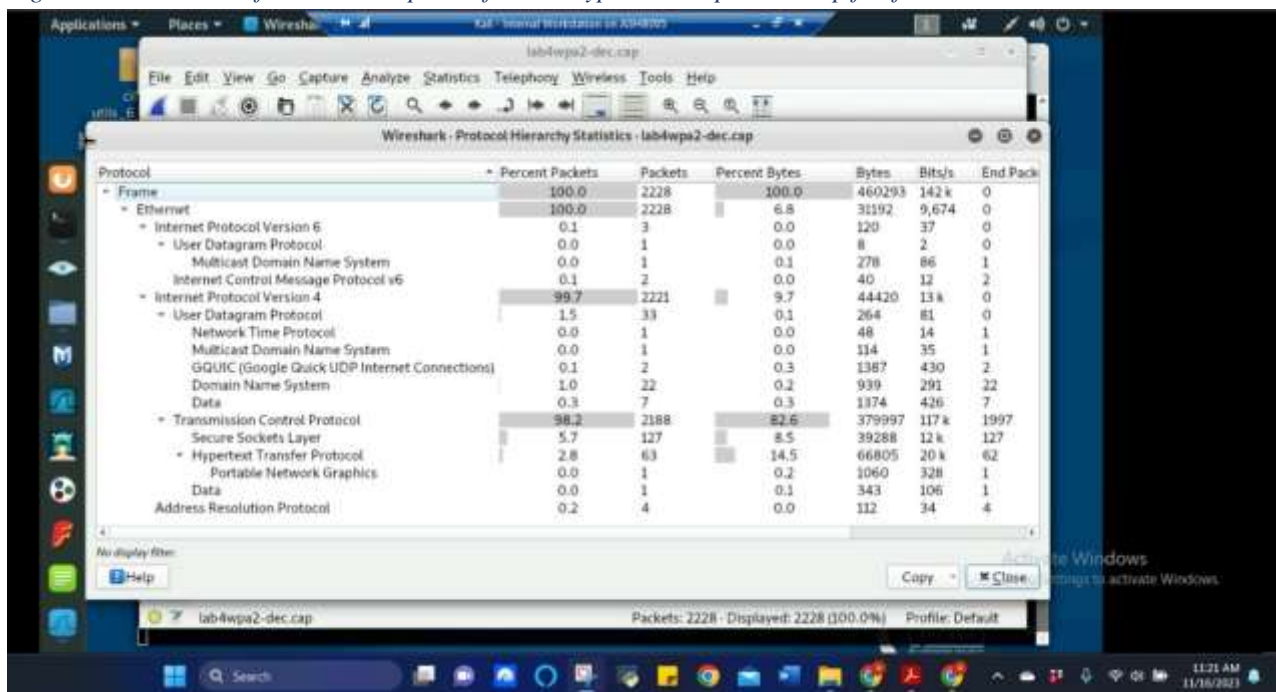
Applications ▾ Places ▾ Wireshark

lab4wpa2-dec.cap

File Edit View Go Capture Analyze Statistics Telephony Wireless Tools Help

Wireshark · Protocol Hierarchy Statistics · lab4wpa2-dec.cap

| Protocol | Percent Packets | Packets | Percent Bytes | Bytes | Bits/s | End Pack |
|---|---|---|---|---|---|---|
| Frame | 100.0 | 2228 | 100.0 | 460293 | 142 k | 0 |
| Ethernet | 100.0 | 2228 | 6.8 | 31192 | 9,674 | 0 |
| Internet Protocol Version 6 | 0.1 | 3 | 0.0 | 120 | 37 | 0 |
| User Datagram Protocol | 0.0 | 1 | 0.0 | 8 | 2 | 0 |
| Multicast Domain Name System | 0.0 | 1 | 0.1 | 278 | 86 | 1 |
| Internet Control Message Protocol v6 | 0.1 | 2 | 0.0 | 40 | 12 | 2 |
| Internet Protocol Version 4 | 99.7 | 2221 | 9.7 | 44420 | 13 k | 0 |
| User Datagram Protocol | 1.5 | 33 | 0.1 | 264 | 81 | 0 |
| Network Time Protocol | 0.0 | 1 | 0.0 | 48 | 14 | 1 |
| Multicast Domain Name System | 0.0 | 1 | 0.0 | 114 | 35 | 1 |
| GQUIC (Google Quick UDP Internet Connections) | 0.1 | 2 | 0.3 | 1387 | 430 | 2 |
| Domain Name System | 1.0 | 22 | 0.2 | 939 | 291 | 22 |
| Data | 0.3 | 7 | 0.3 | 1374 | 426 | 7 |
| Transmission Control Protocol | 98.2 | 2188 | 82.6 | 379997 | 117 k | 1997 |
| Secure Sockets Layer | 5.7 | 127 | 8.5 | 39288 | 12 k | 127 |
| Hypertext Transfer Protocol | 2.8 | 63 | 14.5 | 66805 | 20 k | 62 |
| Portable Network Graphics | 0.0 | 1 | 0.2 | 1060 | 328 | 1 |
| Data | 0.0 | 1 | 0.1 | 343 | 106 | 1 |
| Address Resolution Protocol | 0.2 | 4 | 0.0 | 112 | 34 | 4 |

No display filter.

Help

Copy ▾ Close

Activate Windows
Go to Settings to activate Windows.

lab4wpa2-dec.cap

Packets: 2228 · Displayed: 2228 (100.0%)

Profile: Default

Search

11:21 AM
11/16/2023